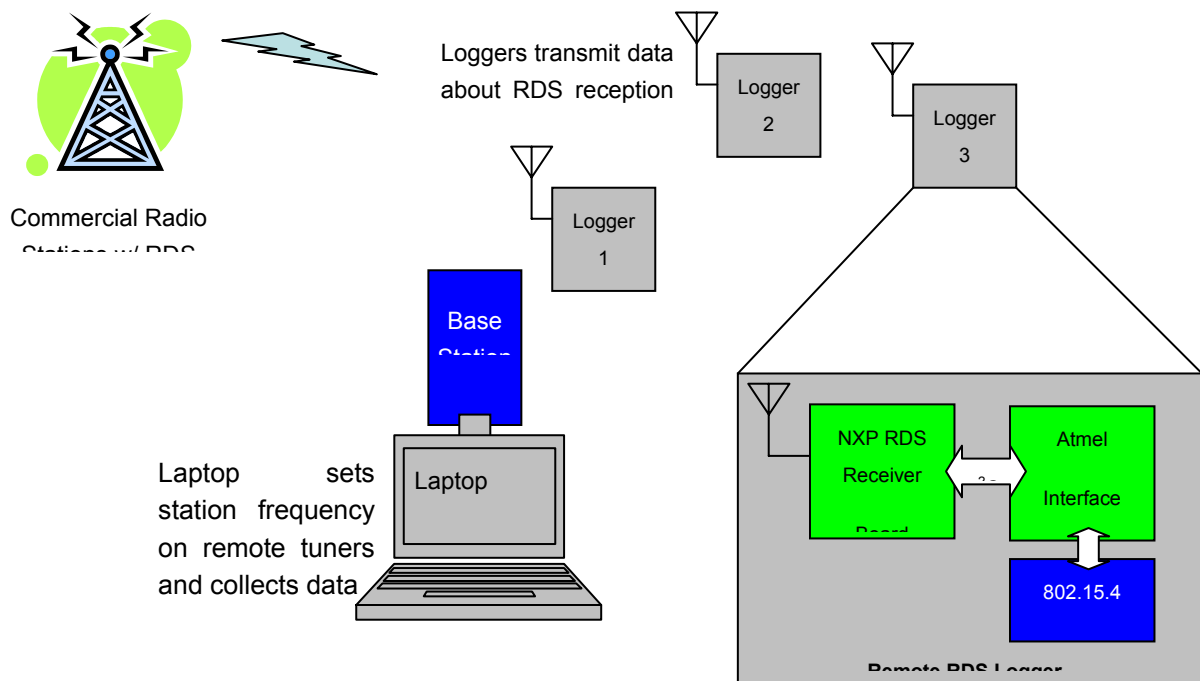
Loggers transmit data about RDS reception

Logger 2

Logger 3

Commercial Radio

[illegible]

Logger 1

Base

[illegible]

Laptop sets station frequency on remote tuners and collects data

Laptop

NXP RDS Receiver

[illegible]

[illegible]

Atmel Interface

802.15.4

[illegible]